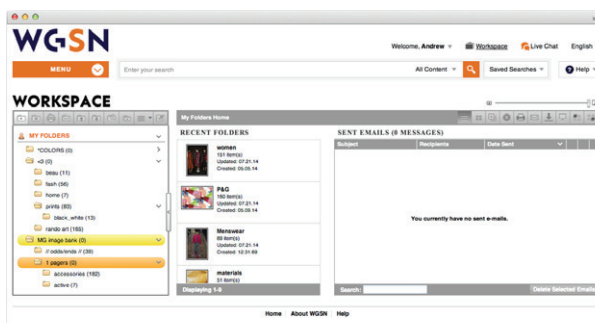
WGSN

Welcome, Andrew | Workspace | Live Chat | English

MENU | Enter your search | All Content | Saved Searches | Help

WORKSPACE

MY FOLDERS
*COLORS (0)
<3 (0)
beau (11)
flash (56)
home (7)
prints (85)
black_white (13)
rando art (165)
MG image bank (0)
// odds/ends // (39)
1 pagers (0)
accessories (182)
active (7)

My Folders Home

RECENT FOLDERS

women
151 item(s)
Updated: 07.21.14
Created: 05.05.14

P&G
160 item(s)
Updated: 07.21.14
Created: 05.06.14

Menswear
89 item(s)
Updated: 07.21.14
Created: 12.31.69

materials
31 item(s)

Displaying 1-8

SENT EMAILS (0 MESSAGES)

| Subject | Recipients | Date Sent |
|---|---|---|

You currently have no sent e-mails.

Search: | Delete Selected Emails

Home | About WGSN | Help